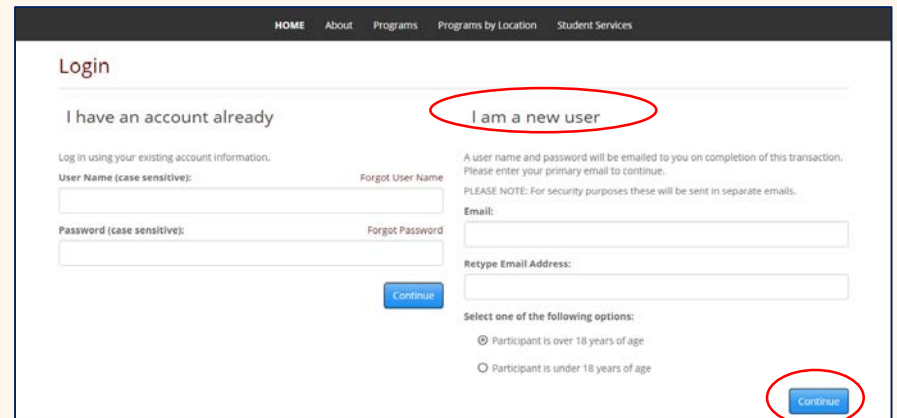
HOME About Programs Programs by Location Student Services

Login

I have an account already

Log in using your existing account information.

User Name (case sensitive): Forgot User Name

Password (case sensitive): Forgot Password

Continue

I am a new user

A user name and password will be emailed to you on completion of this transaction. Please enter your primary email to continue.

PLEASE NOTE: For security purposes these will be sent in separate emails.

Email:

Retype Email Address:

Select one of the following options:

Participant is over 18 years of age

Participant is under 18 years of age

Continue